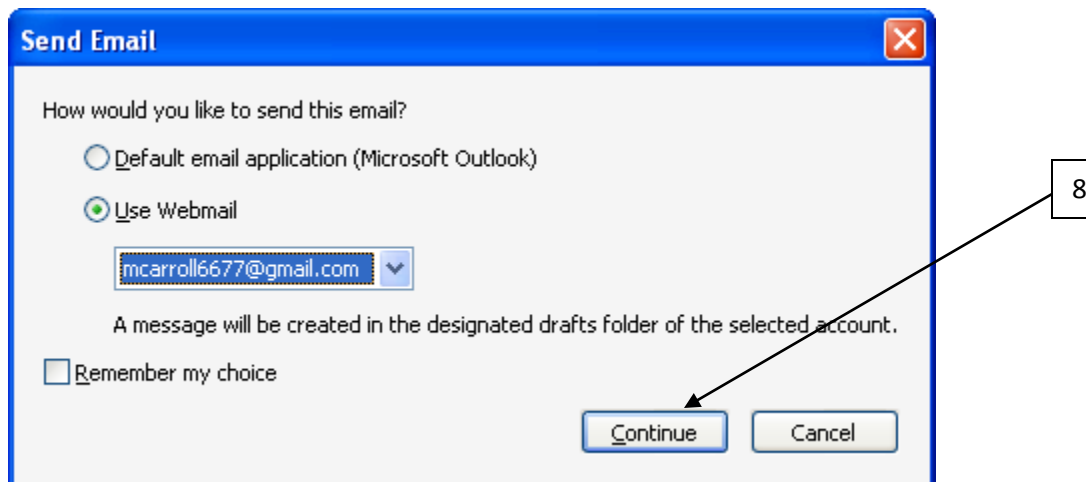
Send Email

How would you like to send this email?

Default email application (Microsoft Outlook)

Use Webmail

mcarroll6677@gmail.com

A message will be created in the designated drafts folder of the selected account.

Remember my choice

Continue

Cancel

8